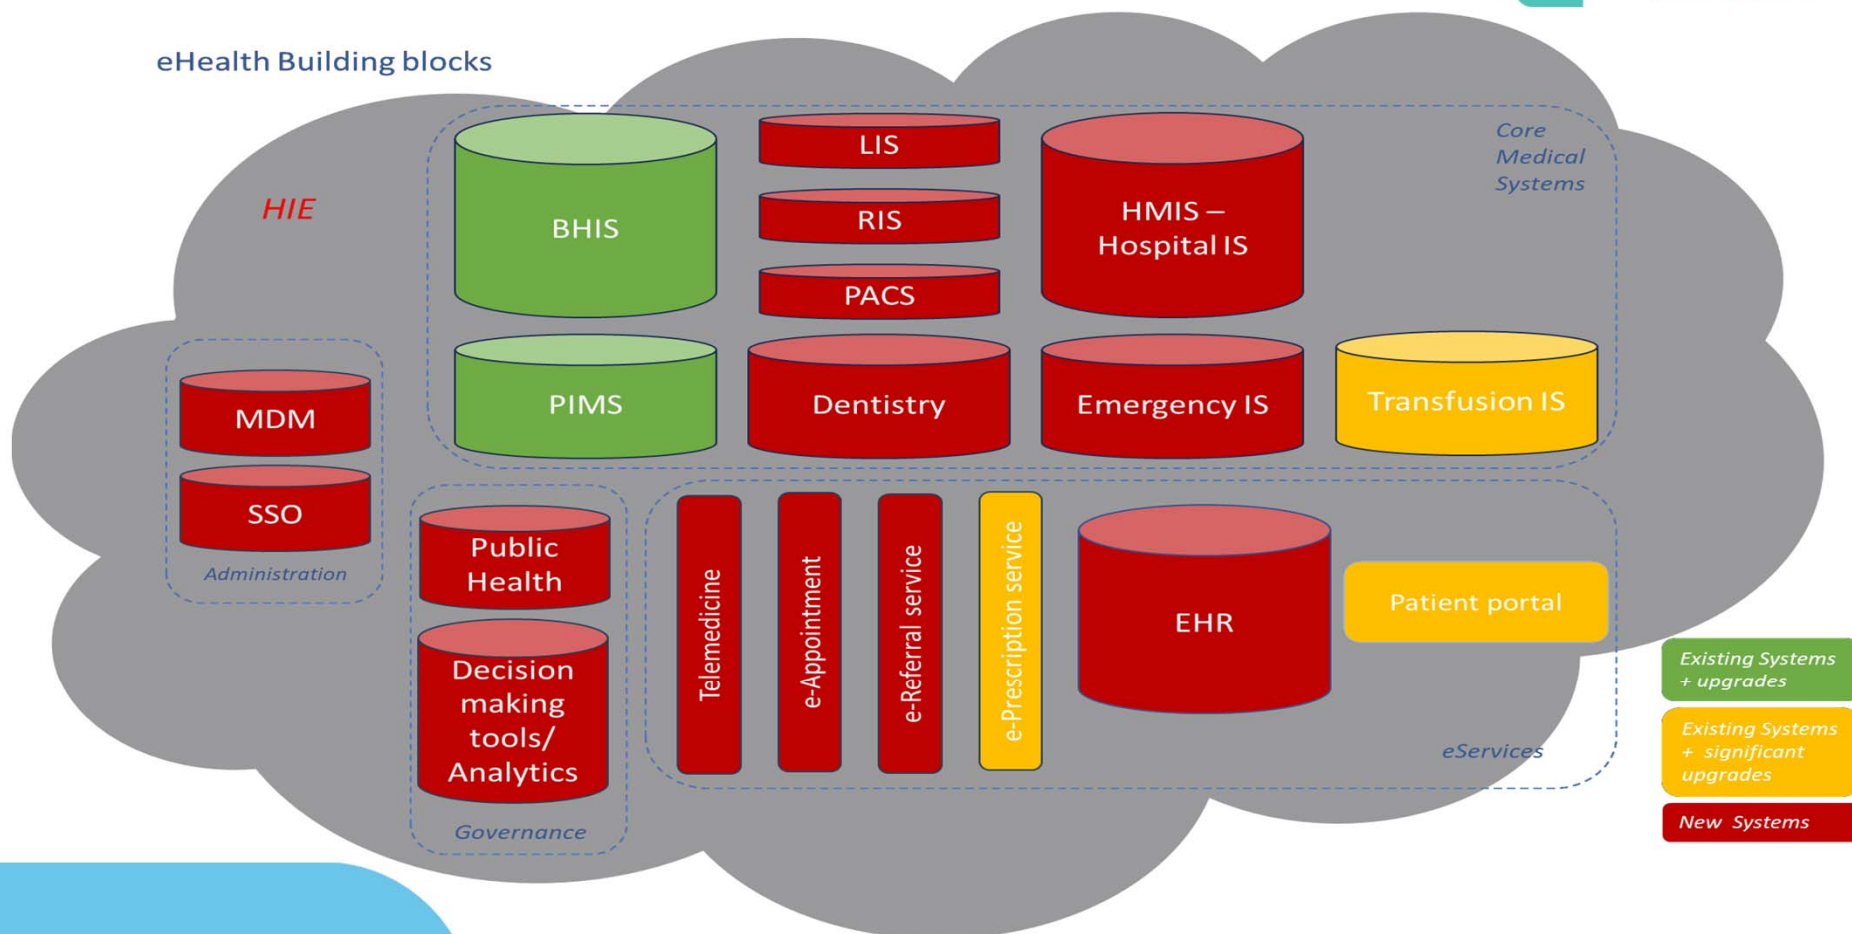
eHealth Building blocks

HIE

BHIS

LIS

RIS

PACS

HMIS – Hospital IS

Core Medical Systems

PIMS

Dentistry

Emergency IS

Transfusion IS

MDM

SSO

Administration

Public Health

Decision making tools/ Analytics

Governance

Telemedicine

e-Appointment

e-Referral service

e-Prescription service

EHR

Patient portal

eServices

Existing Systems + upgrades

Existing Systems + significant upgrades

New Systems